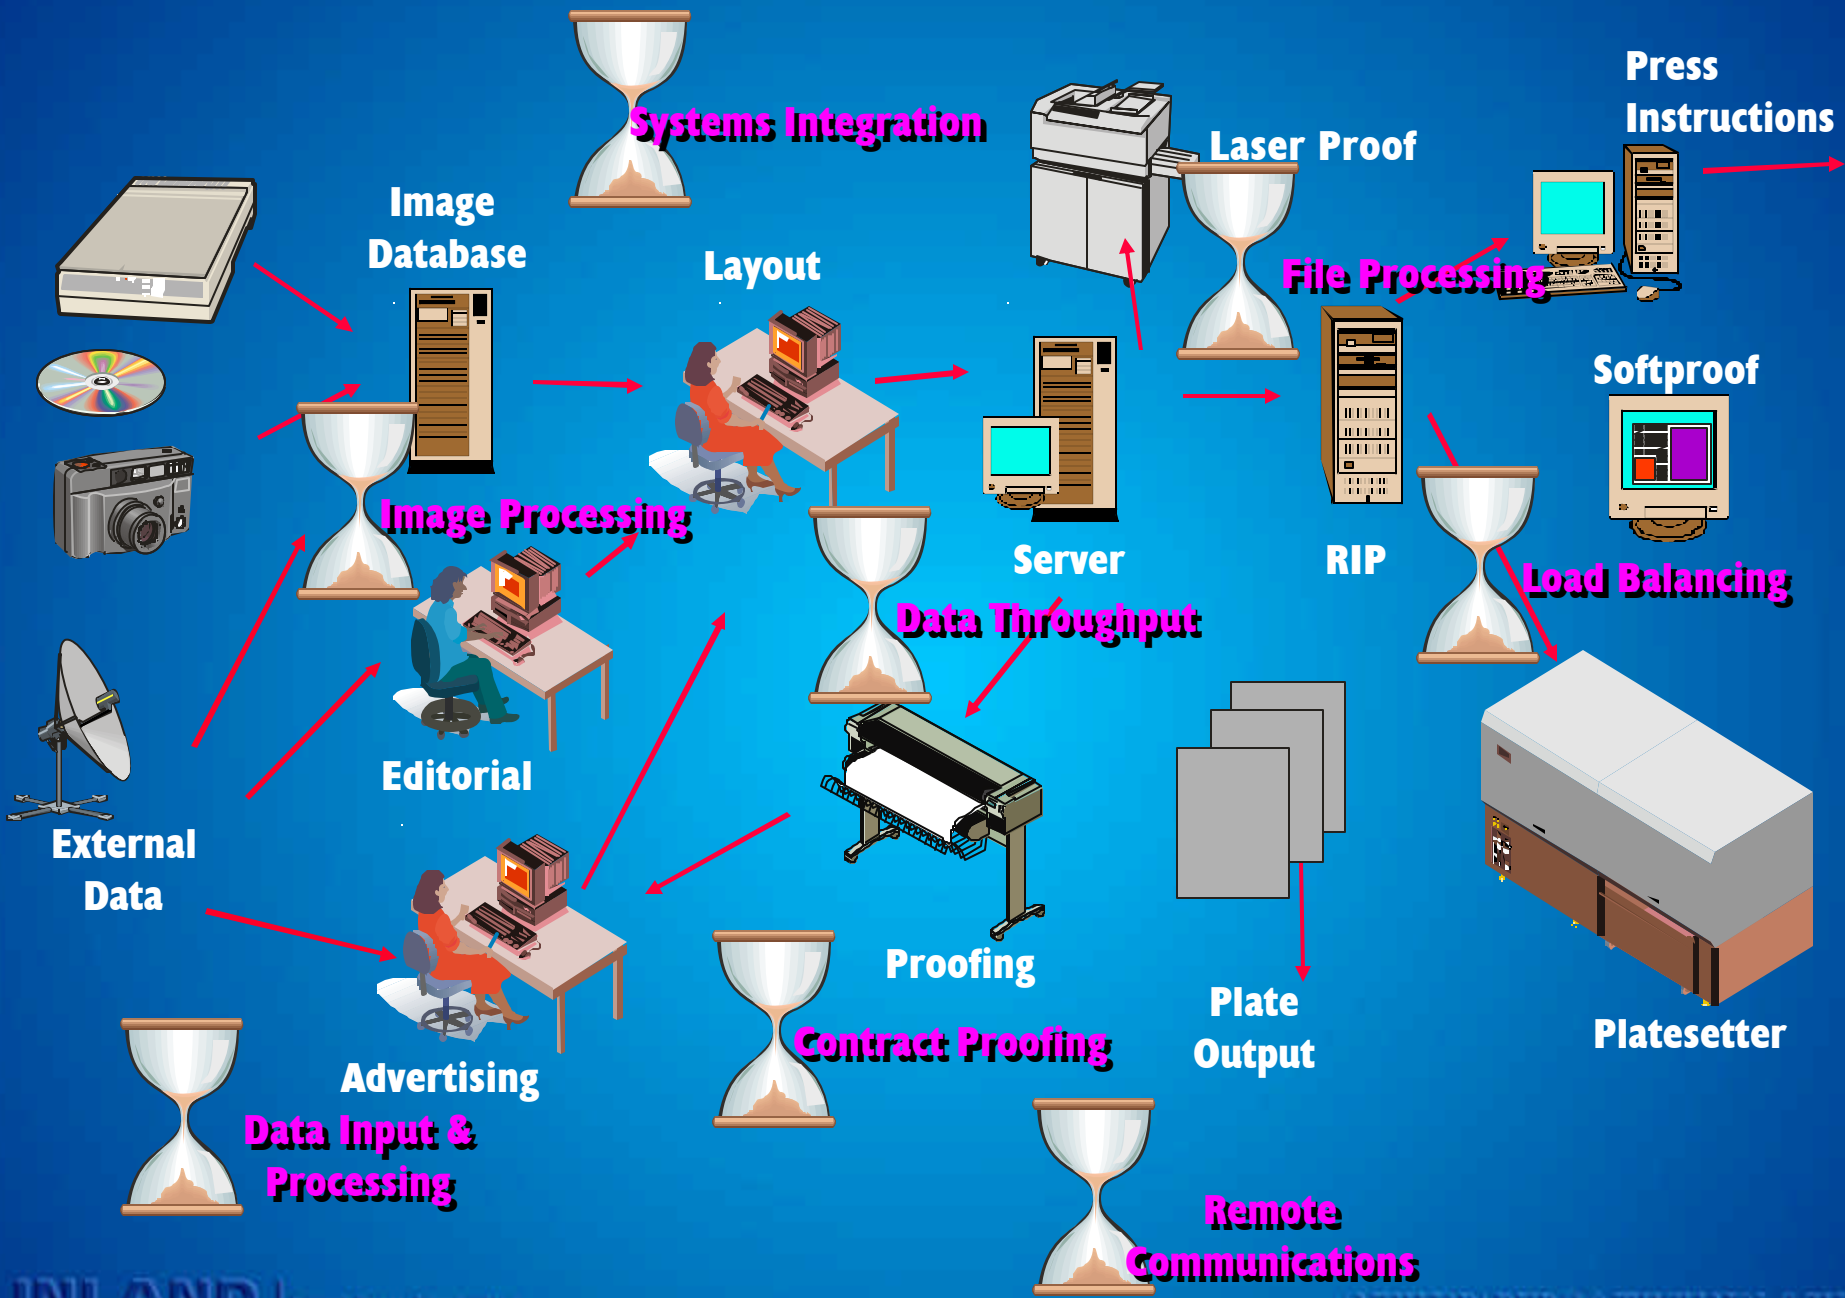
Systems Integration

Press Instructions

Laser Proof

Image Database

Layout

File Processing

Softproof

Image Processing

Server

RIP

Load Balancing

Data Throughput

Editorial

External Data

Proofing

Plate Output

Platesetter

Contract Proofing

Advertising

Data Input & Processing

Remote Communications

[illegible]